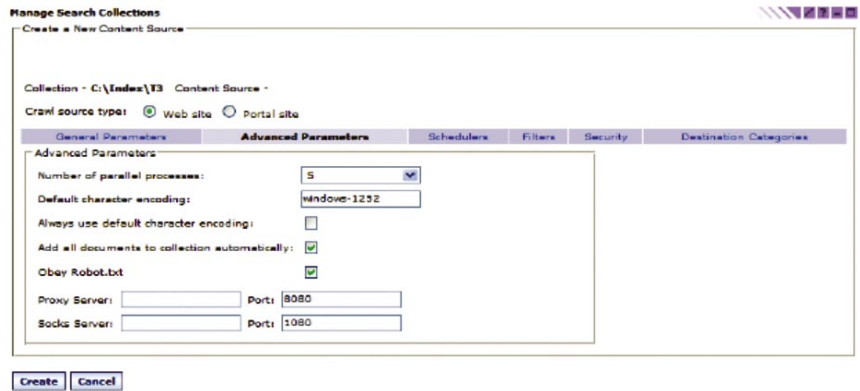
Manage Search Collections

Create a New Content Source

Collection - C:\Index\T3 Content Source -

Crawl source type: Web site Portal site

General Parameters | Advanced Parameters | Schedulers | Filters | Security | Destination Categories

Advanced Parameters

Number of parallel processes: 5

Default character encoding: windows-1252

Always use default character encoding:

Add all documents to collection automatically:

Obey Robot.txt

Proxy Server: Port: 8080

Socks Server: Port: 1080

Create Cancel